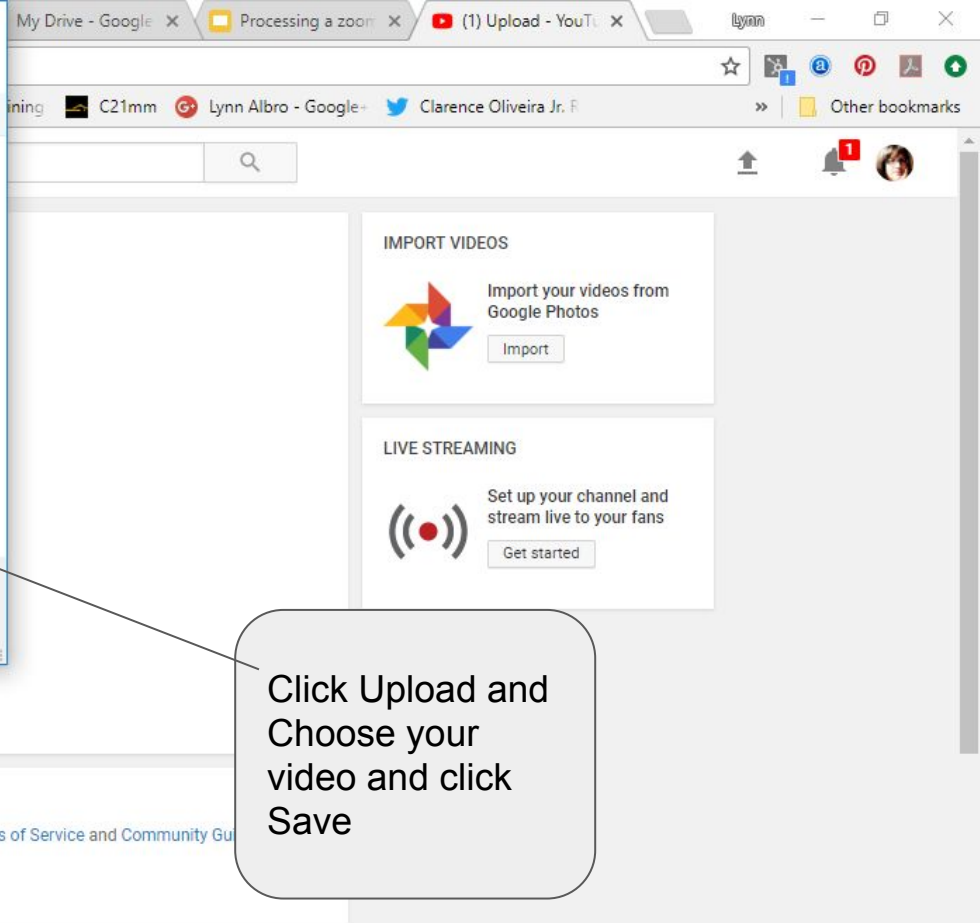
My Drive - Google ×
Processing a zoom ×
(1) Upload - YouTu ×
Lynn

ining C21mm Lynn Albro - Google+ Clarence Oliveira Jr. F » Other bookmarks

1

IMPORT VIDEOS

Import your videos from Google Photos

Import

LIVE STREAMING

Set up your channel and stream live to your fans

Get started

Click Upload and Choose your video and click Save

s of Service and Community Gu